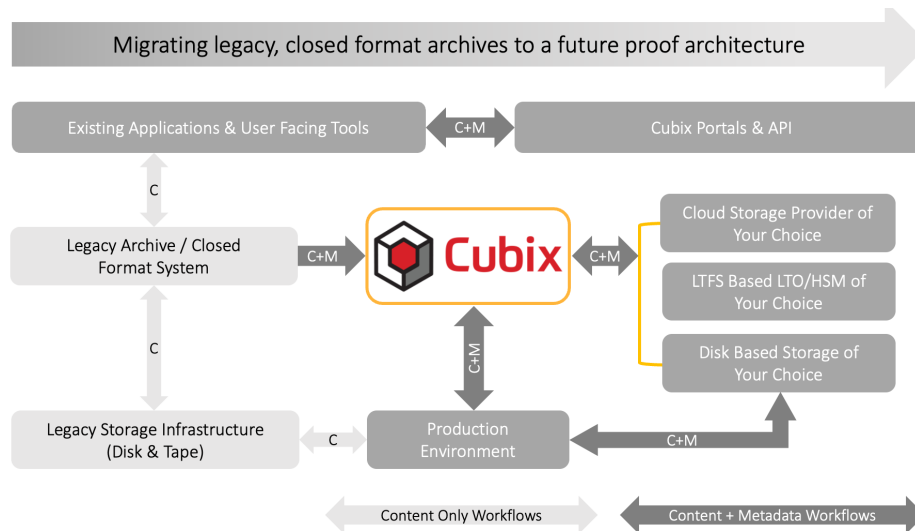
Migrating legacy, closed format archives to a future proof architecture

Existing Applications & User Facing Tools

C+M

Cubix Portals & API

C

Legacy Archive / Closed Format System

C+M

Cubix

C+M

Cloud Storage Provider of Your Choice

LTFS Based LTO/HSM of Your Choice

Disk Based Storage of Your Choice

C

C+M

Legacy Storage Infrastructure (Disk & Tape)

C

Production Environment

C+M

Content Only Workflows

Content + Metadata Workflows